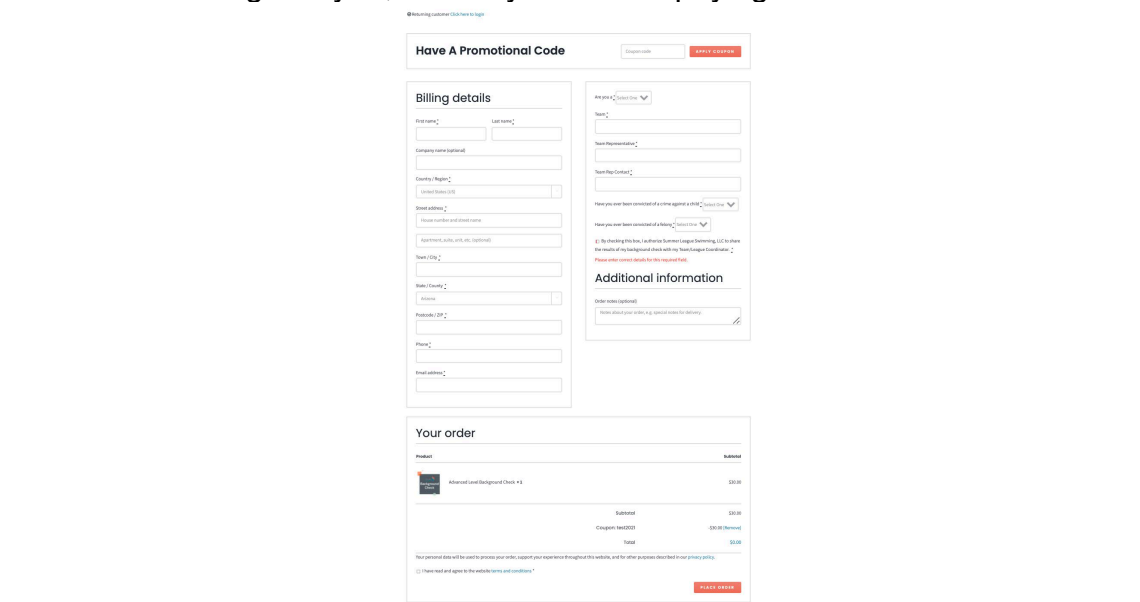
Returning customer? Click here to login

Have A Promotional Code

Coupon code

APPLY COUPON

Billing details

First name *

Last name *

Company name (optional)

Country / Region *

United States (US)

Street address *

House number and street name

Apartment, suite, unit, etc. (optional)

Town / City *

State / County *

Arizona

Postcode / ZIP *

Phone *

Email address *

Are you a *: Select One

Team *

Team Representative *

Team Rep Contact *

Have you ever been convicted of a crime against a child *: Select One

Have you ever been convicted of a felony *: Select One

By checking this box, I authorize Summer League Swimming, LLC to share the results of my background check with my Team/League Coordinator. *

Please enter correct details for this required field.

Additional information

Order notes (optional)

Notes about your order, e.g. special notes for delivery.

Your order

Product

Subtotal

Background Check

Advanced Level Background Check × 1

$30.00

Subtotal

$30.00

Coupon: test2021

-$30.00 [Remove]

Total

$0.00

Your personal data will be used to process your order, support your experience throughout this website, and for other purposes described in our privacy policy.

I have read and agree to the website terms and conditions *

PLACE ORDER